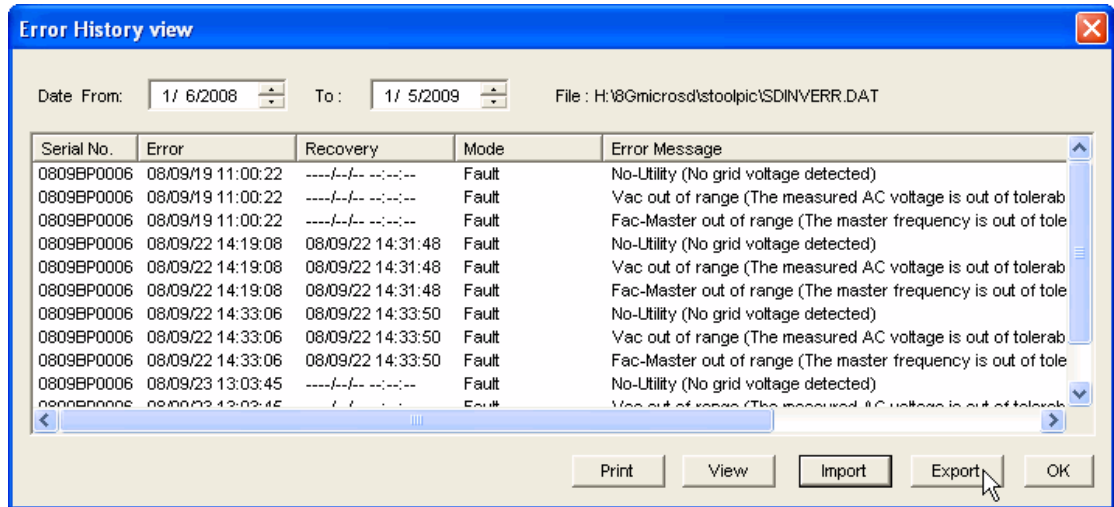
Error History view

Date From: 1/ 6/2008 To : 1/ 5/2009 File : H:\8Gmicrosd\stoolpic\SDINVERR.DAT

| Serial No. | Error | Recovery | Mode | Error Message |
|---|---|---|---|---|
| 0809BP0006 | 08/09/19 11:00:22 | ----/--/-- --:--:-- | Fault | No-Utility (No grid voltage detected) |
| 0809BP0006 | 08/09/19 11:00:22 | ----/--/-- --:--:-- | Fault | Vac out of range (The measured AC voltage is out of tolerab |
| 0809BP0006 | 08/09/19 11:00:22 | ----/--/-- --:--:-- | Fault | Fac-Master out of range (The master frequency is out of tole |
| 0809BP0006 | 08/09/22 14:19:08 | 08/09/22 14:31:48 | Fault | No-Utility (No grid voltage detected) |
| 0809BP0006 | 08/09/22 14:19:08 | 08/09/22 14:31:48 | Fault | Vac out of range (The measured AC voltage is out of tolerab |
| 0809BP0006 | 08/09/22 14:19:08 | 08/09/22 14:31:48 | Fault | Fac-Master out of range (The master frequency is out of tole |
| 0809BP0006 | 08/09/22 14:33:06 | 08/09/22 14:33:50 | Fault | No-Utility (No grid voltage detected) |
| 0809BP0006 | 08/09/22 14:33:06 | 08/09/22 14:33:50 | Fault | Vac out of range (The measured AC voltage is out of tolerab |
| 0809BP0006 | 08/09/22 14:33:06 | 08/09/22 14:33:50 | Fault | Fac-Master out of range (The master frequency is out of tole |
| 0809BP0006 | 08/09/23 13:03:45 | ----/--/-- --:--:-- | Fault | No-Utility (No grid voltage detected) |
| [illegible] | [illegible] | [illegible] | Fault | Vac out of range (The measured AC voltage is out of tolerab |

Print View Import Export OK